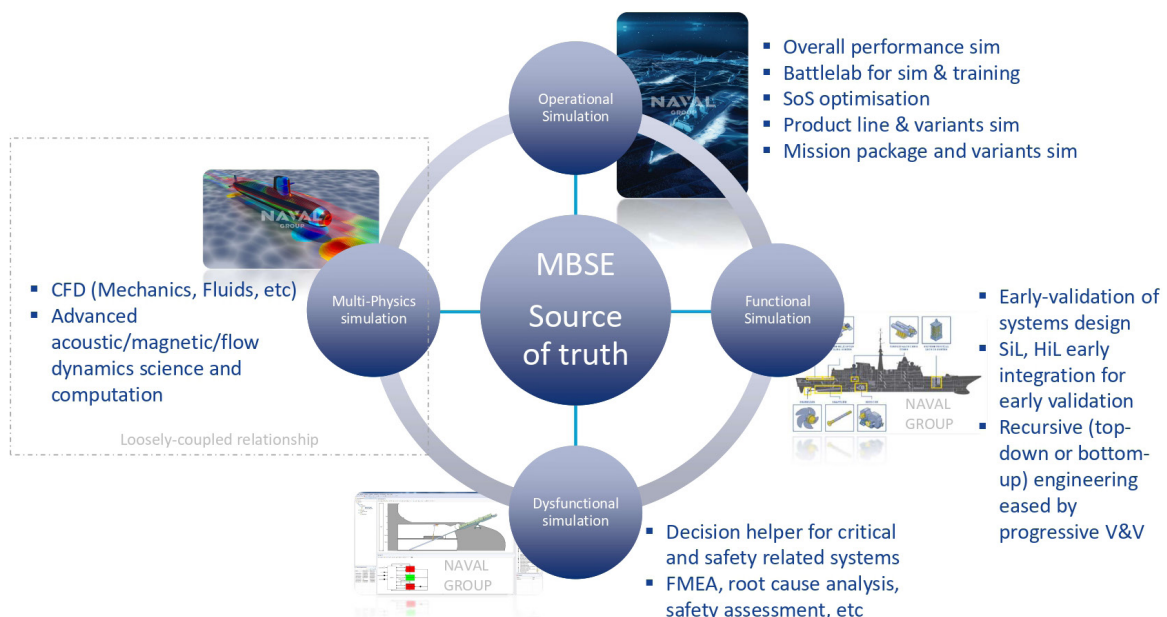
Operational Simulation

NAVAL GROUP

- Overall performance sim
- Battlelab for sim & training
- SoS optimisation
- Product line & variants sim
- Mission package and variants sim

NAVAL GROUP

- CFD (Mechanics, Fluids, etc)
- Advanced acoustic/magnetic/flow dynamics science and computation

Loosely-coupled relationship

Multi-Physics simulation

MBSE

Source of truth

Functional Simulation

- Early-validation of systems design
- SiL, HiL early integration for early validation
- Recursive (top-down or bottom-up) engineering eased by progressive V&V

NAVAL GROUP

Dysfunctional simulation

NAVAL GROUP

- Decision helper for critical and safety related systems
- FMEA, root cause analysis, safety assessment, etc